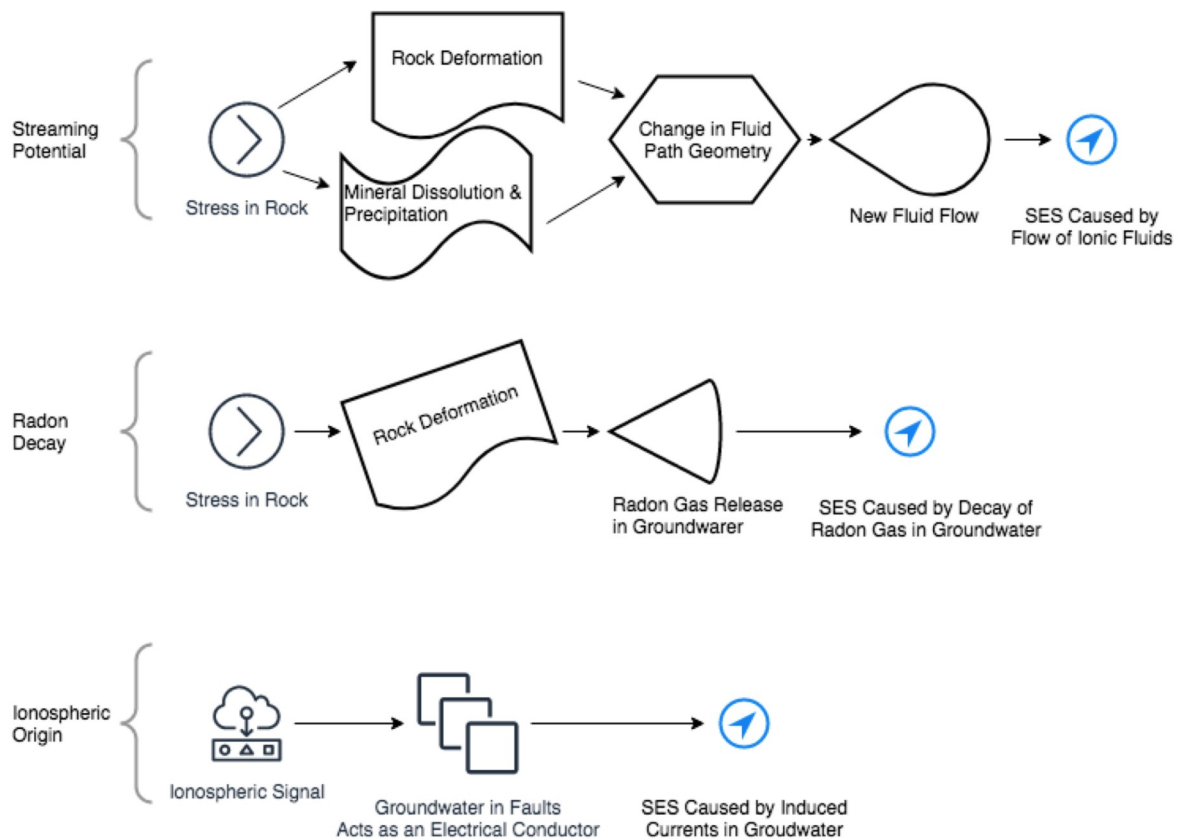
Streaming Potential

Stress in Rock

Rock Deformation

Mineral Dissolution & Precipitation

Change in Fluid Path Geometry

New Fluid Flow

SES Caused by Flow of Ionic Fluids

Radon Decay

Stress in Rock

Rock Deformation

Radon Gas Release in Groundwarer

SES Caused by Decay of Radon Gas in Groundwater

Ionospheric Origin

Ionospheric Signal

Groundwater in Faults Acts as an Electrical Conductor

SES Caused by Induced Currents in Groundwater